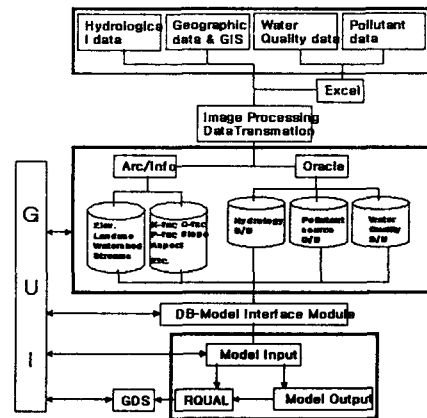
Hydrological data
Geographic data & GIS
Water Quality data
Pollutant data
Excel
Image Processing DataTransmation
Arc/Info
Oracle
Elev. Landuse Watershed Streams
N-fac O-fac P-fac Slope Aspect Etc.
Hydrology D/B
Pollutant source D/B
Water Quality D/B
G
U
I
DB-Model Interface Module
Model Input
GDS
RQUAL
Model Output